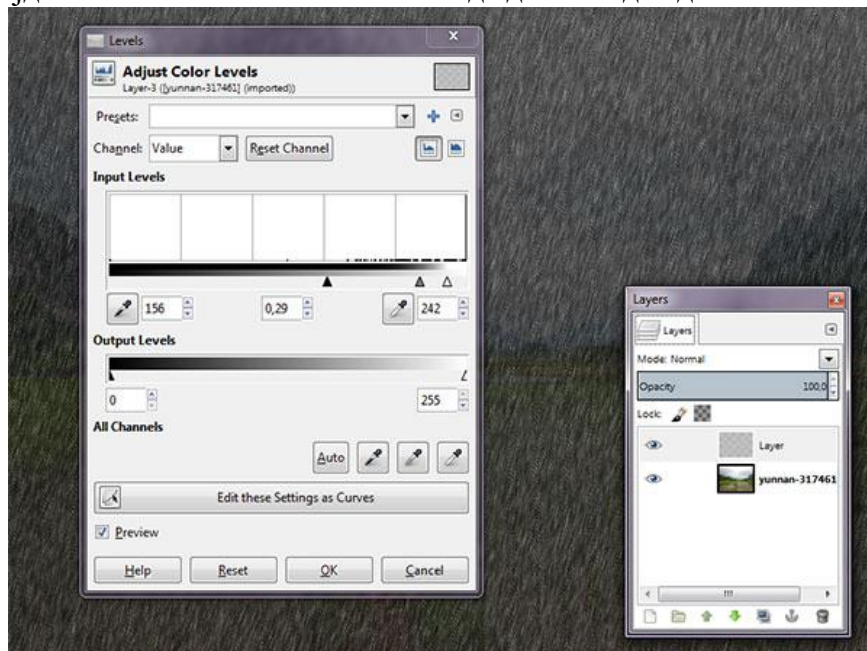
Levels

Adjust Color Levels
Layer-3 ([yunnan-317461] (imported))

Presets:

Channel: Value
Reset Channel

Input Levels

156
0,29
242

Output Levels

0
255

All Channels

Auto

Edit these Settings as Curves

Preview

Help
Reset
OK
Cancel

Layers

Layers

Mode: Normal

Opacity 100,0

Lock:

Layer

yunnan-317461